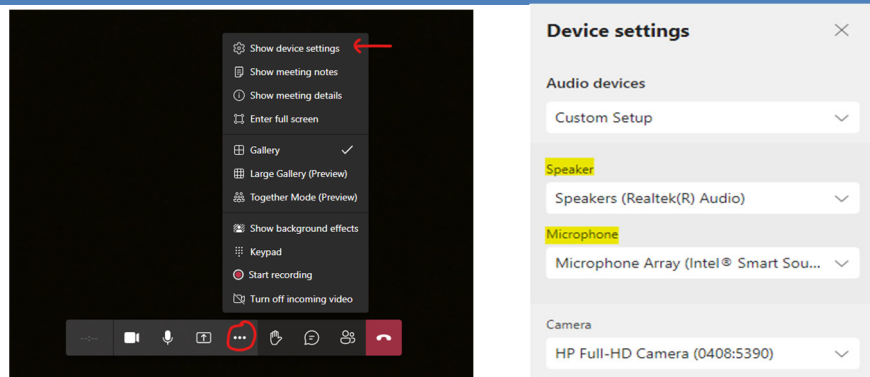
Show device settings
Show meeting notes
Show meeting details
Enter full screen
Gallery
Large Gallery (Preview)
Together Mode (Preview)
Show background effects
Keypad
Start recording
Turn off incoming video

--:--

Device settings

Audio devices

Custom Setup

Speaker

Speakers (Realtek(R) Audio)

Microphone

Microphone Array (Intel® Smart Sou...

Camera

HP Full-HD Camera (0408:5390)